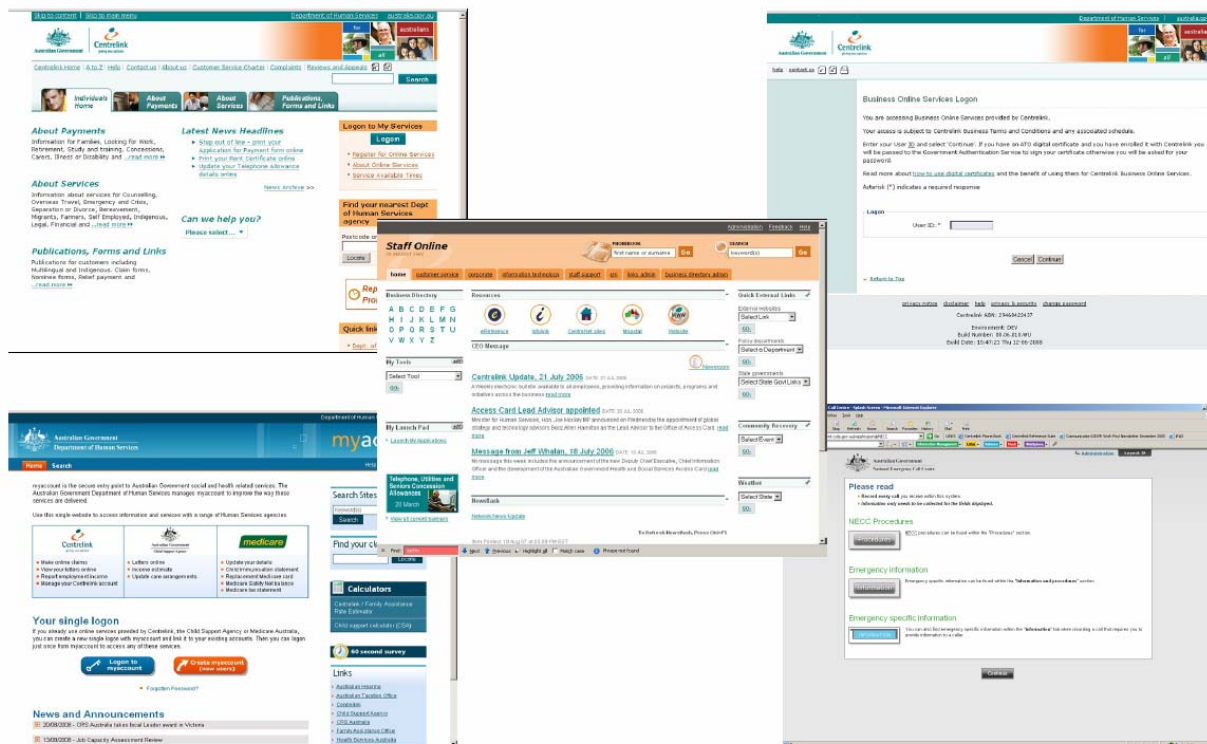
Skip to content | Skip to main menu
Department of Human Services | australia.gov.au

Australian Government
Centrelink

Centrelink Home | A to Z | Help | Contact us | About us | Customer Service Charter | Complaints | Reviews and Appeals

Search

Individuals Home
About Payments
About Services
Publications, Forms and Links

About Payments
Information for Families, Looking for Work, Retirement, Study and training, Concessions, Carers, Illness or Disability and ...read more »

About Services
Information about services for Counselling, Overseas Travel, Emergency and Crisis, Separation or Divorce, Bereavement, Migrants, Farmers, Self Employed, Indigenous, Legal, Financial and ...read more »

Publications, Forms and Links
Publications for customers including Multilingual and Indigenous. Claim forms, Nominee forms, Relief payment and ...read more »

Latest News Headlines
Stop out of line - print your Application for Payment form online
Print your Bank Certificate online
Update your Telephone allowance details online
News Archive >>

Can we help you?
Please select...

Logon to My Services
Logon
Register for Online Services
About Online Services
Service Available Times

Find your nearest Dept of Human Services agency

Quick links

Department of Human Services | australia.gov.au

Australian Government
Centrelink

Business Online Services Logon

You are accessing Business Online Services provided by Centrelink.

Your access is subject to Centrelink Business Terms and Conditions and any associated schedule.

Enter your User ID and select 'Continue'. If you have an ATO digital certificate and you have enrolled it with Centrelink you will be passed to the Government Authentication Service to sign your certificate otherwise you will be asked for your password.

Read more about how to use digital certificates and the benefit of using them for Centrelink Business Online Services.

Asterisk (*) indicates a required response

Logon
User ID: *

Cancel Continue

Return to Top

privacy notice | disclaimer | help | provision & security | change password
Centrelink ABN: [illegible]
Environment: DEV
Build Number: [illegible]
Build Date: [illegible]

Administration Feedback Help
Staff Online
PHONEBOOK
first name or surname Go
SEARCH
keyword(s) Go

home | customer service | corporate | information technology | staff support | ops | links admin | business directory admin

Business Directory
A B C D E F G
H I J K L M N
O P Q R S T U
V W X Y Z

My Tools
Select Tool
Go

My Launch Pad
Launch My Apps above

Resources
eReference | Intranet | Centrelink sites | Hospital | Website

CEO Message
Newsroom

Centrelink Update, 21 July 2006
A weekly electronic bulletin available to all employees, providing information on projects, programs and initiatives across the business read more

Access Card Lead Advisor appointed
Minister for Human Services, Hon. Joe Hockey MP announced on Wednesday the appointment of global strategy and technology advisors Booz Allen Hamilton as the Lead Advisor to the Office of Access Card. read more

Message from Jeff Whalan, 18 July 2006
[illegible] read more

Newsflash
Network News Update

Quick External Links
External websites
Select Link
Go
Policy departments
Select a Department
Go
State governments
Select State Govt Links
Go

Community Recovery
Select Event
Go

Weather
Select State
Go

Find Next Previous Highlight all Match case

Department of Human Services
Australian Government
Department of Human Services
myac
Home Search

myaccount is the secure entry point to Australian Government social and health related services. The Australian Government Department of Human Services manages myaccount to improve the way these services are delivered.

Use this single website to access information and services with a range of Human Services agencies.

Centrelink
Make online claims
View your letters online
Report employment income
Manage your Centrelink account

Child Support Agency
Letters online
Income estimate
Update care arrangements

medicare
Update your details
Child immunisation statement
Replacement Medicare card
Medicare Safety Net balance
Medicare tax statement

Your single logon
If you already use online services provided by Centrelink, the Child Support Agency or Medicare Australia, you can create a new single logon with myaccount and link it to your existing accounts. Then you can login just once from myaccount to access any of these services.

Logon to myaccount
Create myaccount (new users)
Forgotten Password?

News and Announcements
20/08/2006 - CRS Australia takes local Leader award in Victoria
13/08/2006 - Job Capacity Assessment Review

Telephone, Utilities and Seniors Concession Allowances
20 March
View all current banners

Search Sites
Search
Find your cl
Locate

Calculators
Centrelink / Family Assistance Rate Estimator
Child support calculator (CSA)

60 second survey

Links
Australia.gov.au
Australian Taxation Office
Centrelink
Child Support Agency
CRS Australia
Family Assistance Office
Health Services Australia

Australian Government
National Emergency Call Centre

Please read
Record every call you receive within this system.
Information only needs to be collected for the fields displayed.

NECC Procedures
Procedures
NECC procedures can be found within the "Procedures" section.

Emergency information
Information
Emergency specific information can be found within the "Information and procedures" section.

Emergency specific information
INFORMATION
You can also find emergency specific information within the "Information" link when recording a call that requires you to provide information to a caller.

Continue